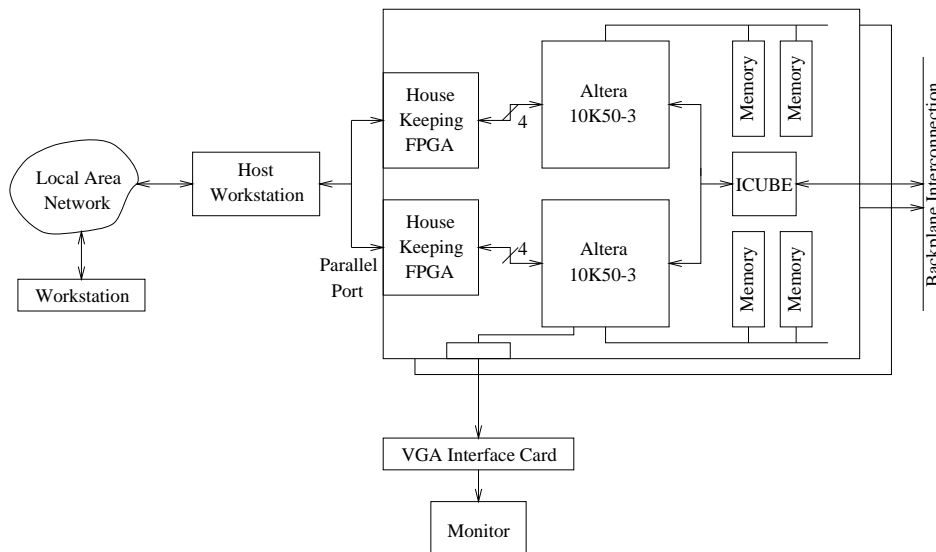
Local Area Network

Workstation

Host Workstation

Parallel Port

House Keeping FPGA

4

Altera 10K50-3

Memory

Memory

ICUBE

House Keeping FPGA

4

Altera 10K50-3

Memory

Memory

Backplane Interconnection

VGA Interface Card

Monitor